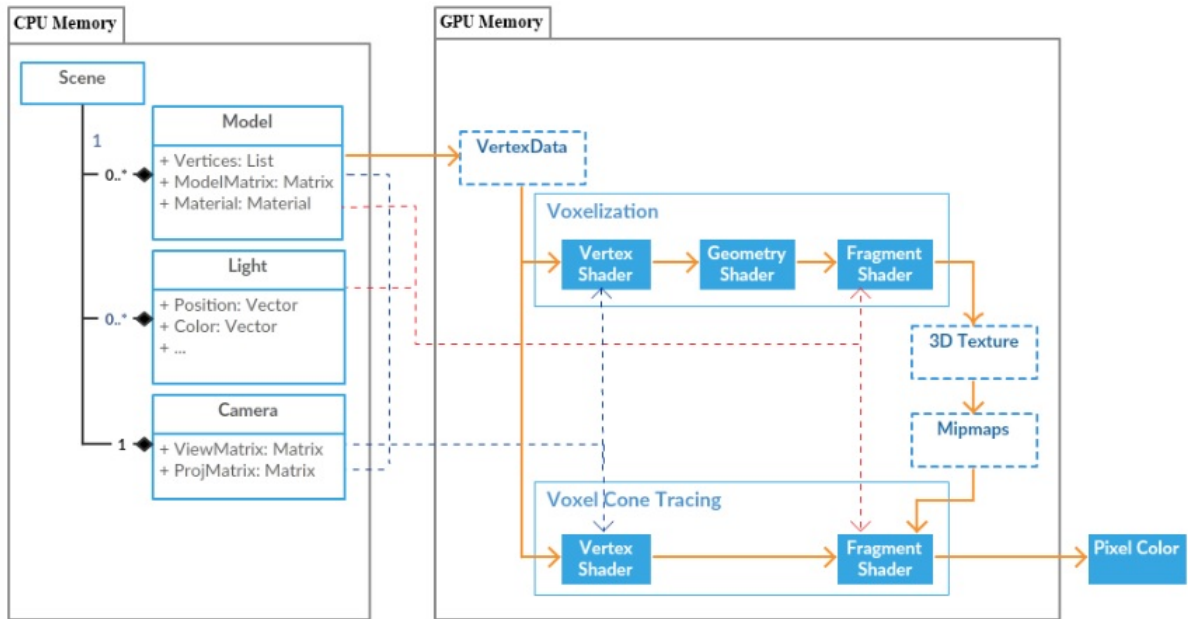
CPU Memory

Scene

1

0..*

Model

+ Vertices: List
+ ModelMatrix: Matrix
+ Material: Material

Light

0..*

+ Position: Vector
+ Color: Vector
+ ...

Camera

1

+ ViewMatrix: Matrix
+ ProjMatrix: Matrix

GPU Memory

VertexData

Voxelization

Vertex Shader

Geometry Shader

Fragment Shader

3D Texture

Mipmaps

Voxel Cone Tracing

Vertex Shader

Fragment Shader

Pixel Color